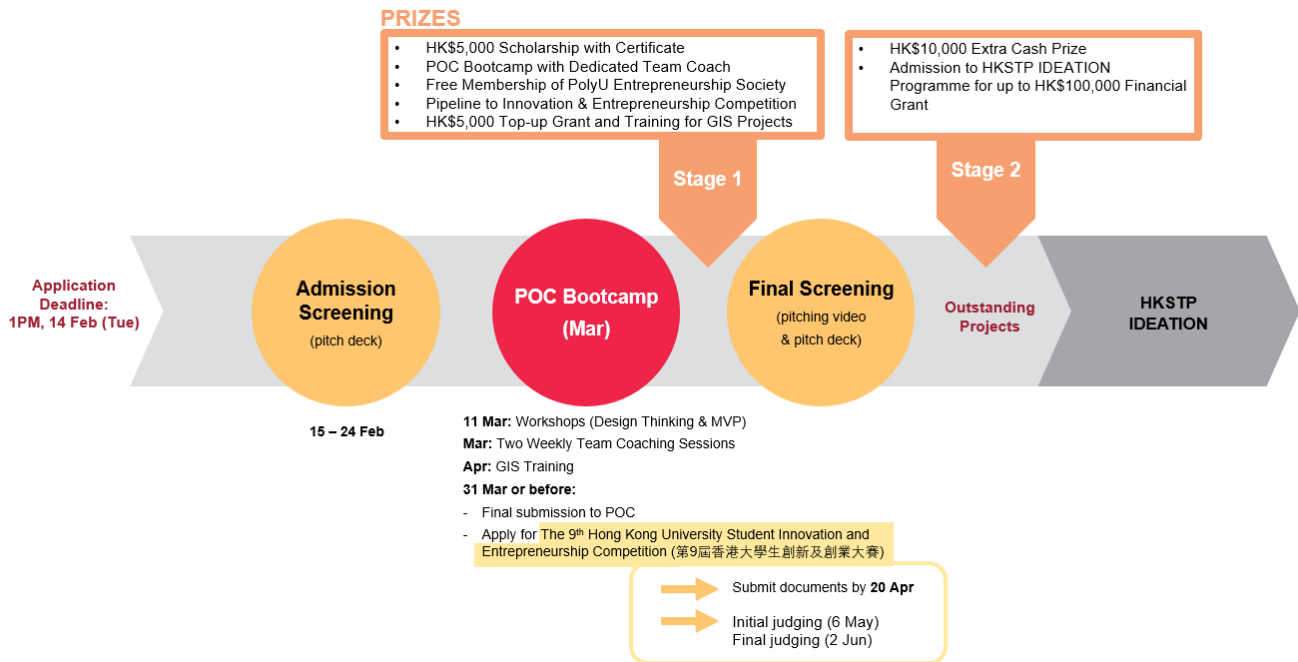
PRIZES

- HK$5,000 Scholarship with Certificate
- POC Bootcamp with Dedicated Team Coach
- Free Membership of PolyU Entrepreneurship Society
- Pipeline to Innovation & Entrepreneurship Competition
- HK$5,000 Top-up Grant and Training for GIS Projects

- HK$10,000 Extra Cash Prize
- Admission to HKSTP IDEATION Programme for up to HK$100,000 Financial Grant

Stage 1

Stage 2

Application Deadline: 1PM, 14 Feb (Tue)

Admission Screening (pitch deck)

15 – 24 Feb

POC Bootcamp (Mar)

Final Screening (pitching video & pitch deck)

Outstanding Projects

HKSTP IDEATION

**11 Mar:** Workshops (Design Thinking & MVP)
**Mar:** Two Weekly Team Coaching Sessions
**Apr:** GIS Training
**31 Mar or before:**
- Final submission to POC
- Apply for The 9th Hong Kong University Student Innovation and Entrepreneurship Competition (第9屆香港大學生創新及創業大賽)

Submit documents by **20 Apr**

Initial judging (6 May)
Final judging (2 Jun)